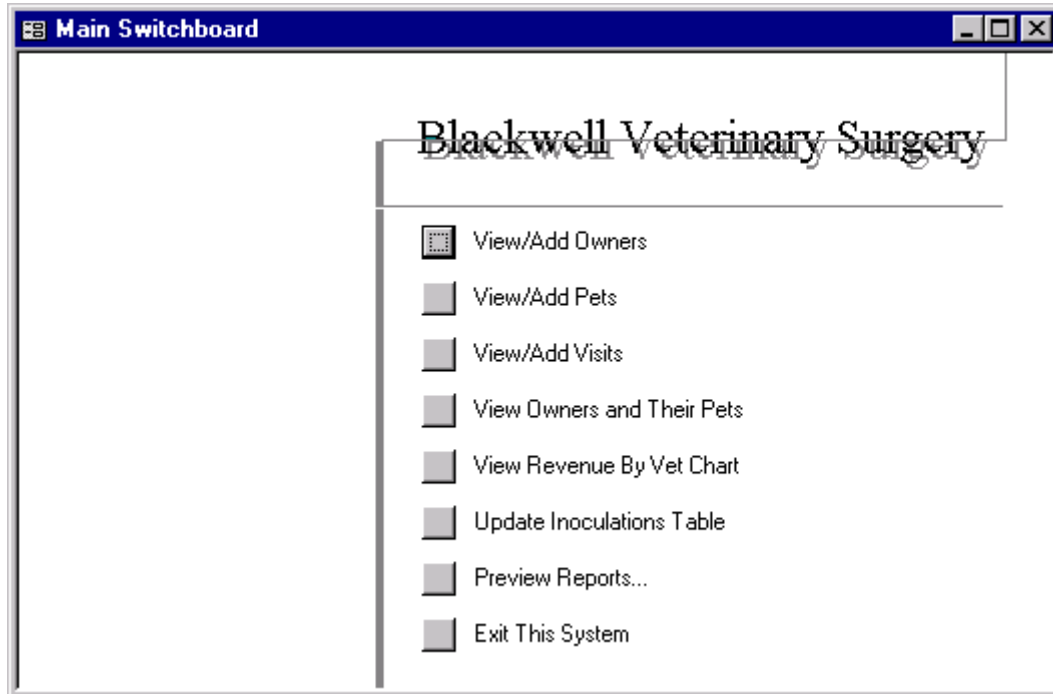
Main Switchboard

Blackwell Veterinary Surgery

View/Add Owners

View/Add Pets

View/Add Visits

View Owners and Their Pets

View Revenue By Vet Chart

Update Inoculations Table

Preview Reports...

Exit This System